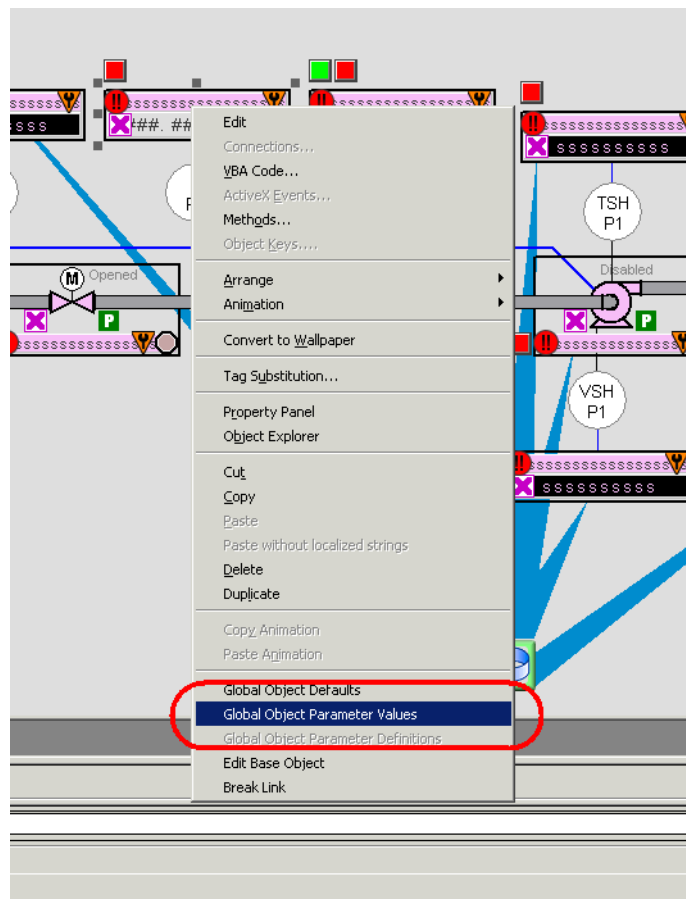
ssssssss
sss
!! sssssssss
##. ##
!!
!! sssssssss
ssssssssss
P
TSH
P1
M
Opened
P
ssssssssssssss
Disabled
P
!! sssssssssssss
VSH
P1
!! ssssssssssssssss
ssssssssss

Edit
Connections...
VBA Code...
ActiveX Events...
Methods...
Object Keys....
Arrange
Animation
Convert to Wallpaper
Tag Substitution...
Property Panel
Object Explorer
Cut
Copy
Paste
Paste without localized strings
Delete
Duplicate
Copy Animation
Paste Animation
Global Object Defaults
Global Object Parameter Values
Global Object Parameter Definitions
Edit Base Object
Break Link